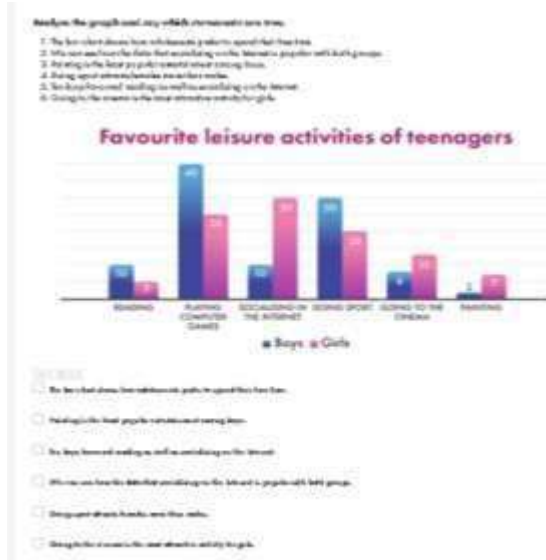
Analyse the graph and say which statements are true.

1. The bar chart shows how adolescents prefer to spend their free time.
2. We can see from the data that socialising on the Internet is popular with both groups.
3. Painting is the least popular activity among boys.
4. Doing sport attracts females more than males.
5. Few boys favoured reading as well as socialising on the Internet.
6. Going to the cinema is the most attractive activity for girls.

Favourite leisure activities of teenagers

| | Boys | Girls |
|---|---|---|
| READING | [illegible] | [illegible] |
| PLAYING COMPUTER GAMES | 40 | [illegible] |
| SOCIALISING ON THE INTERNET | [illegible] | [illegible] |
| DOING SPORT | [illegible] | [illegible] |
| GOING TO THE CINEMA | 8 | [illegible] |
| PAINTING | 2 | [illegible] |

■ Boys ■ Girls

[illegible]

The bar chart shows how adolescents prefer to spend their free time.

Painting is the least popular activity among boys.

Few boys favoured reading as well as socialising on the Internet.

We can see from the data that socialising on the Internet is popular with both groups.

Doing sport attracts females more than males.

Going to the cinema is the most attractive activity for girls.